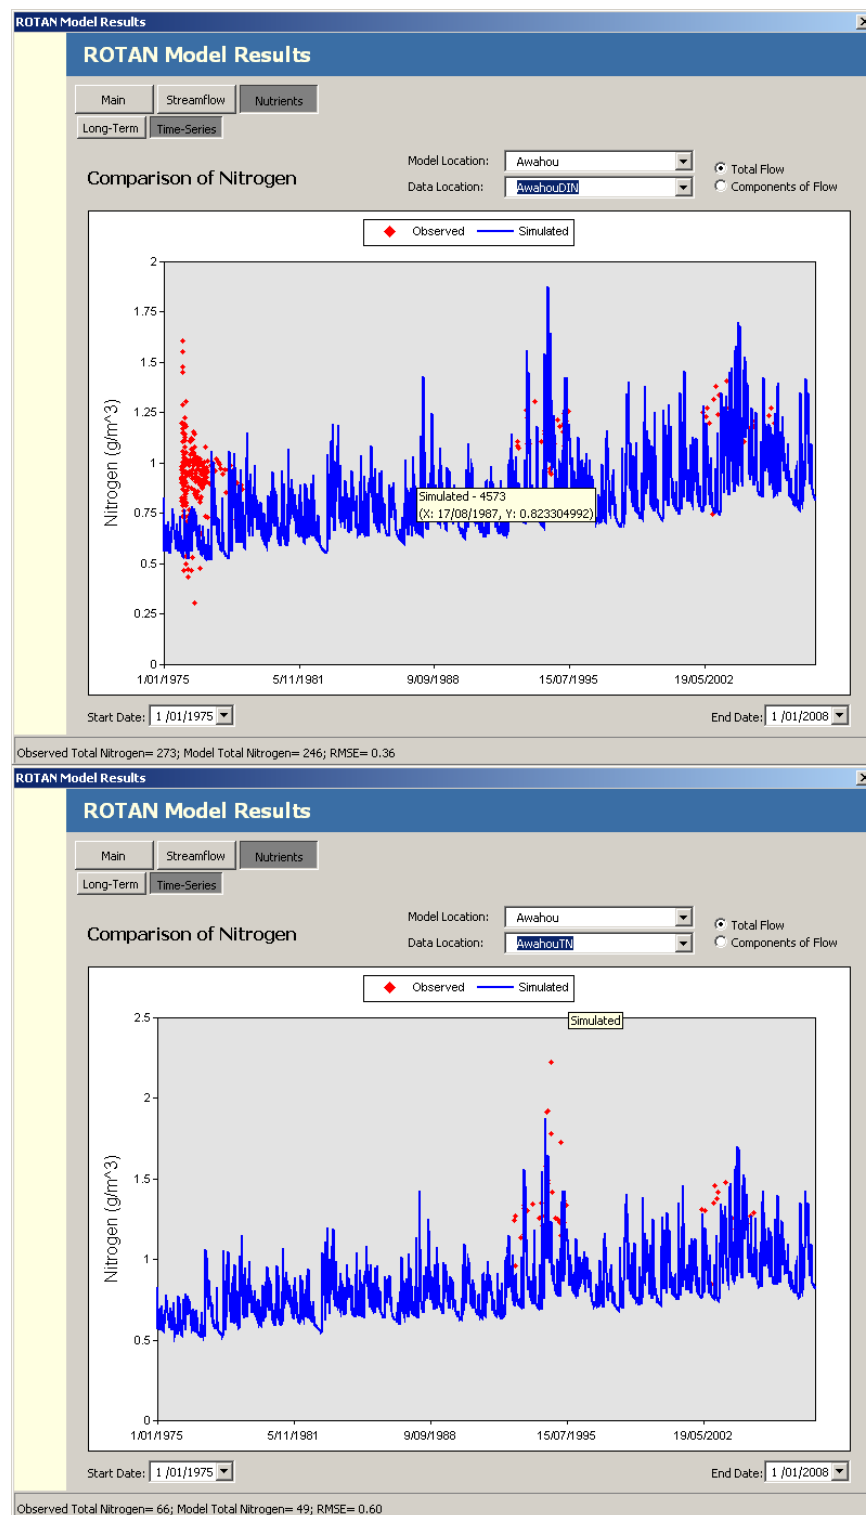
ROTAN Model Results

ROTAN Model Results

Main | Streamflow | Nutrients

Long-Term | Time-Series

Comparison of Nitrogen

Model Location: Awahou
Data Location: AwahouDIN

Total Flow
Components of Flow

Observed   Simulated

Nitrogen (g/m^3)

2
1.75
1.5
1.25
1
0.75
0.5
0.25
0

Simulated - 4573
(X: 17/08/1987, Y: 0.823304992)

1/01/1975   5/11/1981   9/09/1988   15/07/1995   19/05/2002

Start Date: 1 /01/1975
End Date: 1 /01/2008

Observed Total Nitrogen= 273; Model Total Nitrogen= 246; RMSE= 0.36

ROTAN Model Results

ROTAN Model Results

Main | Streamflow | Nutrients

Long-Term | Time-Series

Comparison of Nitrogen

Model Location: Awahou
Data Location: AwahouTN

Total Flow
Components of Flow

Observed   Simulated

Simulated

Nitrogen (g/m^3)

2.5
2
1.5
1
0.5
0

1/01/1975   5/11/1981   9/09/1988   15/07/1995   19/05/2002

Start Date: 1 /01/1975
End Date: 1 /01/2008

Observed Total Nitrogen= 66; Model Total Nitrogen= 49; RMSE= 0.60